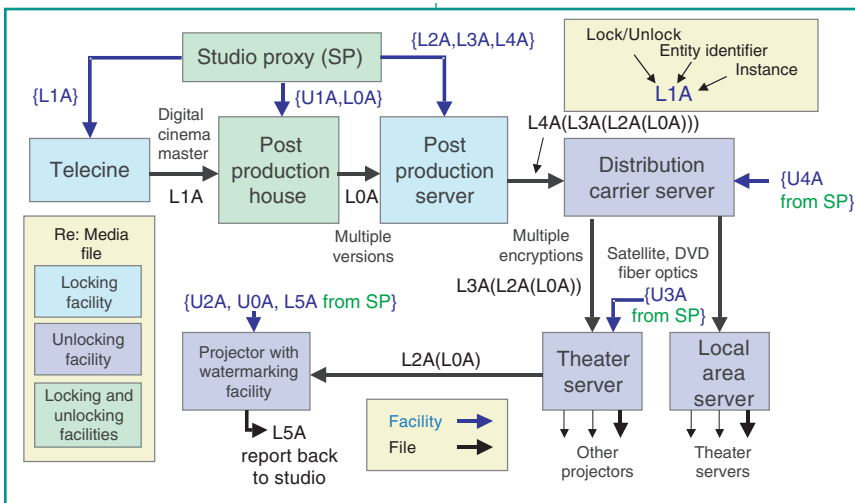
Studio proxy (SP)

{L2A, L3A, L4A}

Lock/Unlock

Entity identifier

Instance

L1A

{L1A}

{U1A, L0A}

Digital cinema master

Telecine

L1A

Post production house

L0A

Post production server

L4A(L3A(L2A(L0A)))

Distribution carrier server

{U4A from SP}

Re: Media file

Locking facility

Unlocking facility

Locking and unlocking facilities

Multiple versions

Multiple encryptions

Satellite, DVD fiber optics

L3A(L2A(L0A))

{U3A from SP}

{U2A, U0A, L5A from SP}

Projector with watermarking facility

L2A(L0A)

Theater server

Local area server

Facility

File

L5A report back to studio

Other projectors

Theater servers